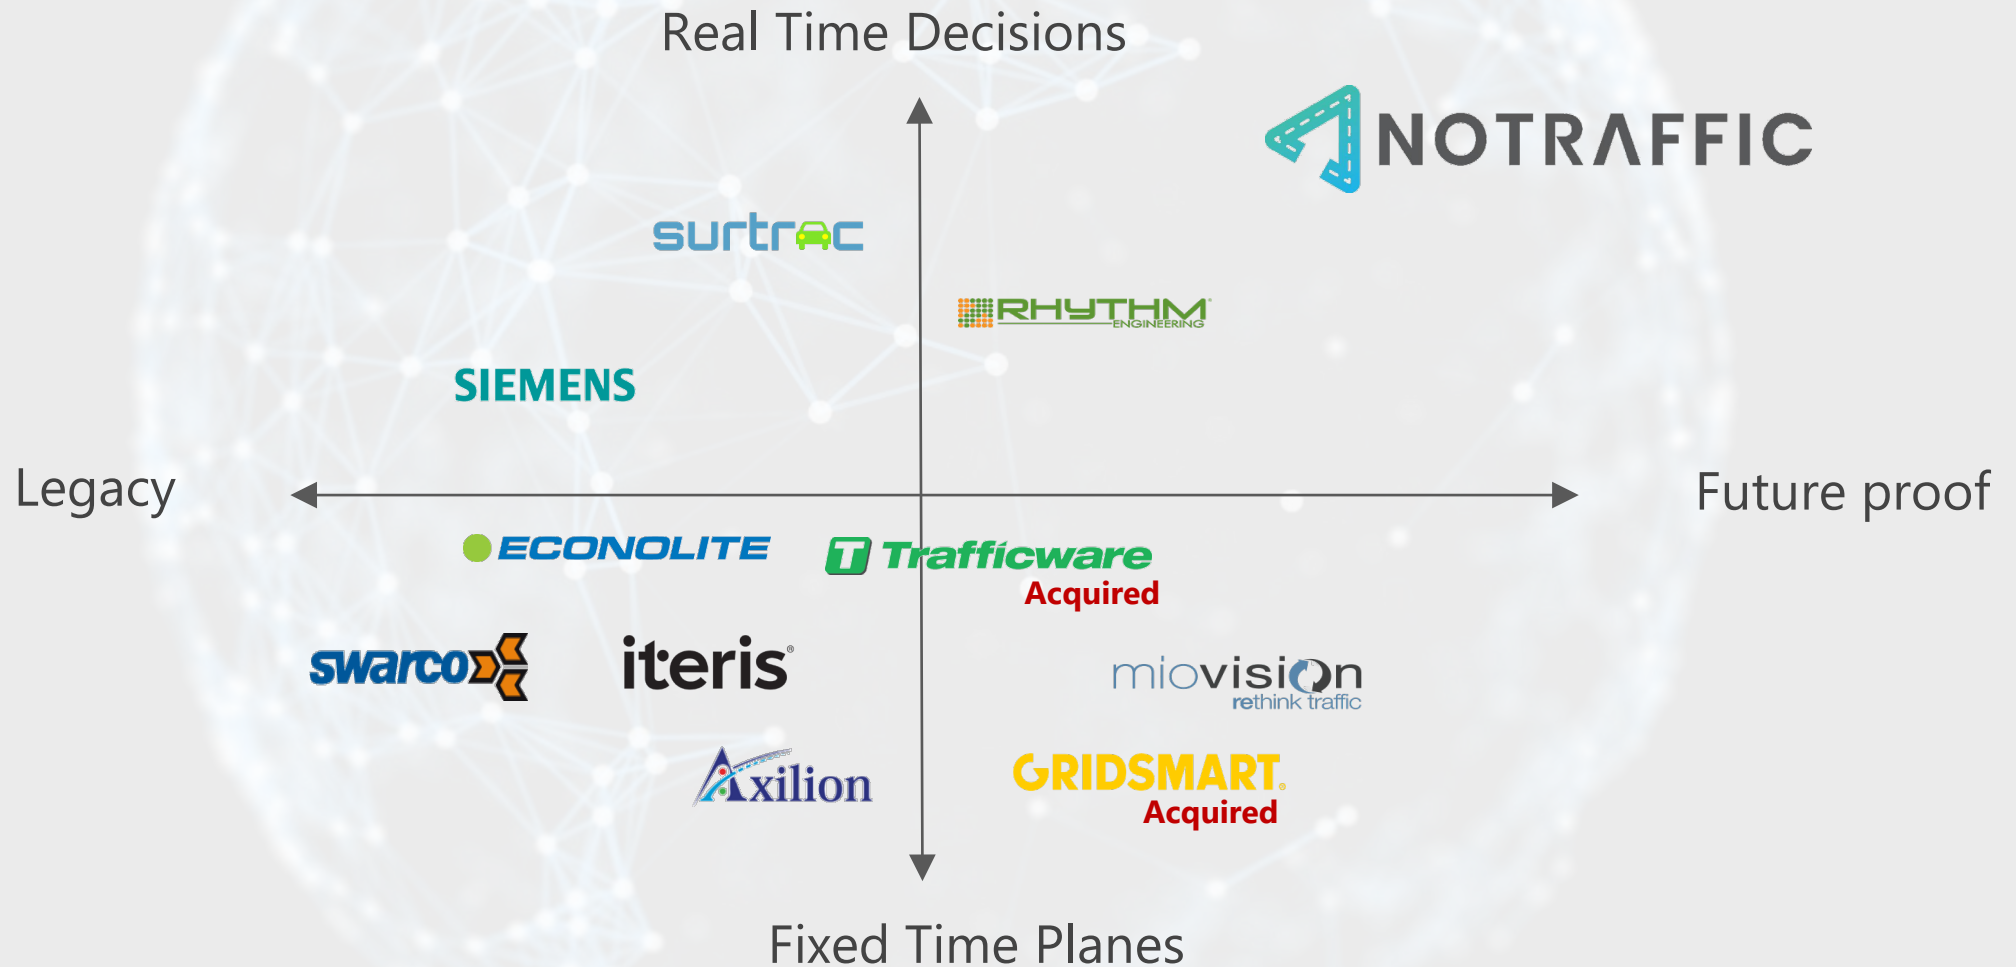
Real Time Decisions

NOTRAFFIC

surtrac

RHYTHM ENGINEERING

SIEMENS

Legacy

Future proof

ECONOLITE

Trafficware
Acquired

swarco

iteris

miovision
rethink traffic

Axilion

GRIDSMART
Acquired

Fixed Time Planes